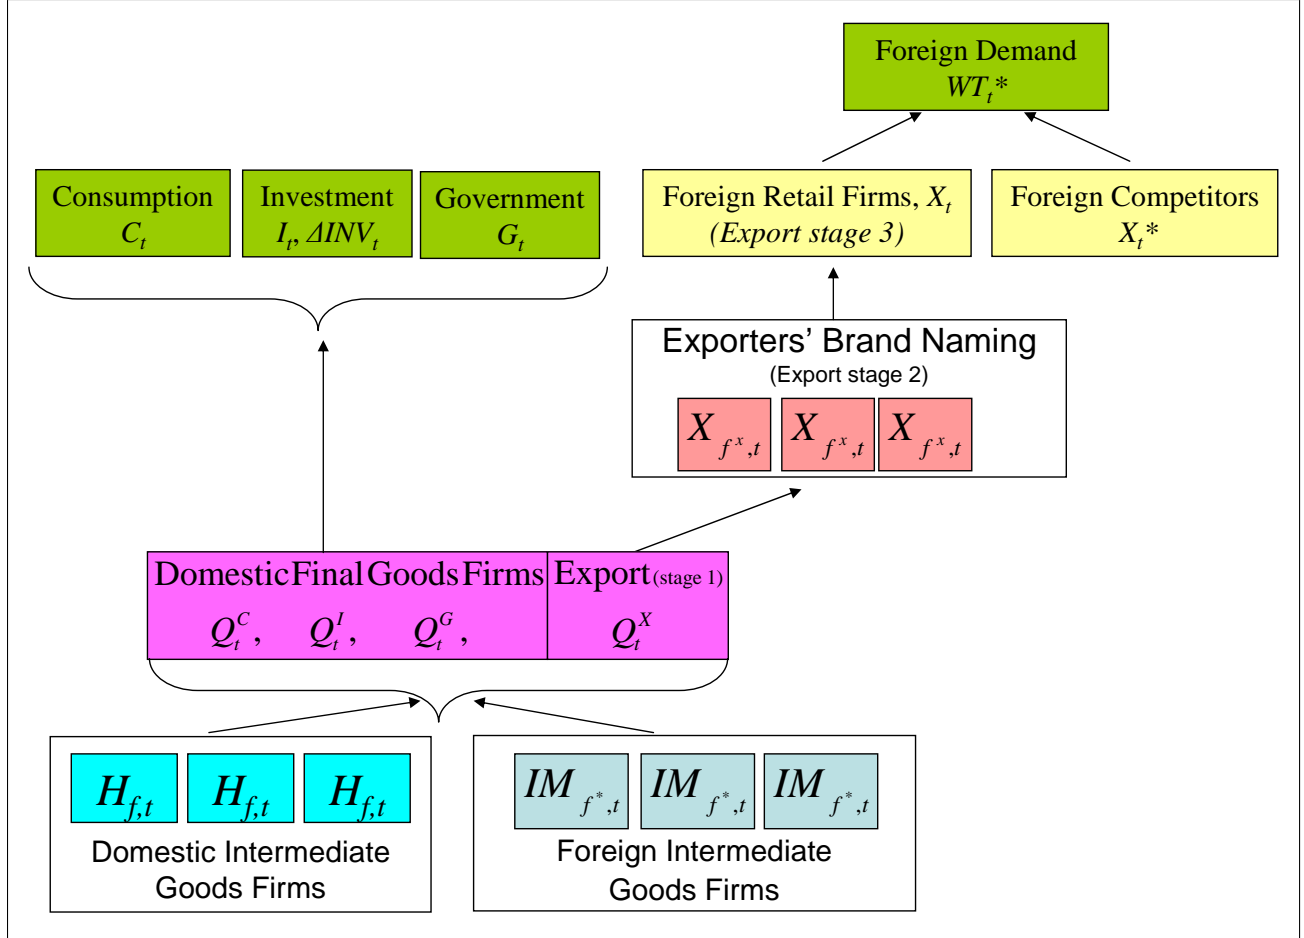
Foreign Demand
$WT_t$*

Consumption
$C_t$

Investment
$I_t$, $\Delta INV_t$

Government
$G_t$

Foreign Retail Firms, $X_t$
(Export stage 3)

Foreign Competitors
$X_t$*

Exporters' Brand Naming
(Export stage 2)

$X_{f^x,t}$ $X_{f^x,t}$ $X_{f^x,t}$

Domestic Final Goods Firms
$Q_t^C$, $Q_t^I$, $Q_t^G$,

Export (stage 1)
$Q_t^X$

$H_{f,t}$ $H_{f,t}$ $H_{f,t}$
Domestic Intermediate Goods Firms

$IM_{f^*,t}$ $IM_{f^*,t}$ $IM_{f^*,t}$
Foreign Intermediate Goods Firms